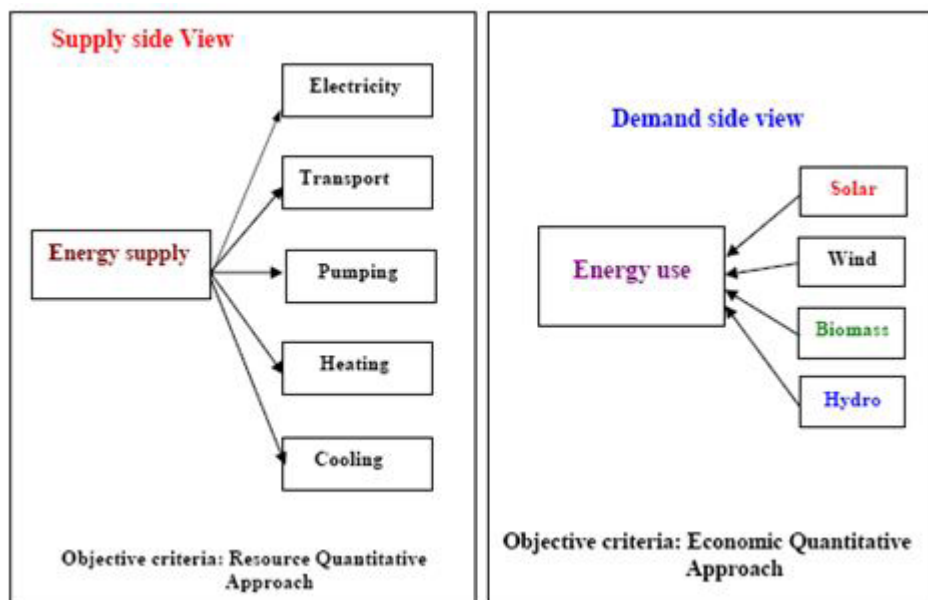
Supply side View

Energy supply

Electricity

Transport

Pumping

Heating

Cooling

Objective criteria: Resource Quantitative Approach

Demand side view

Energy use

Solar

Wind

Biomass

Hydro

Objective criteria: Economic Quantitative Approach